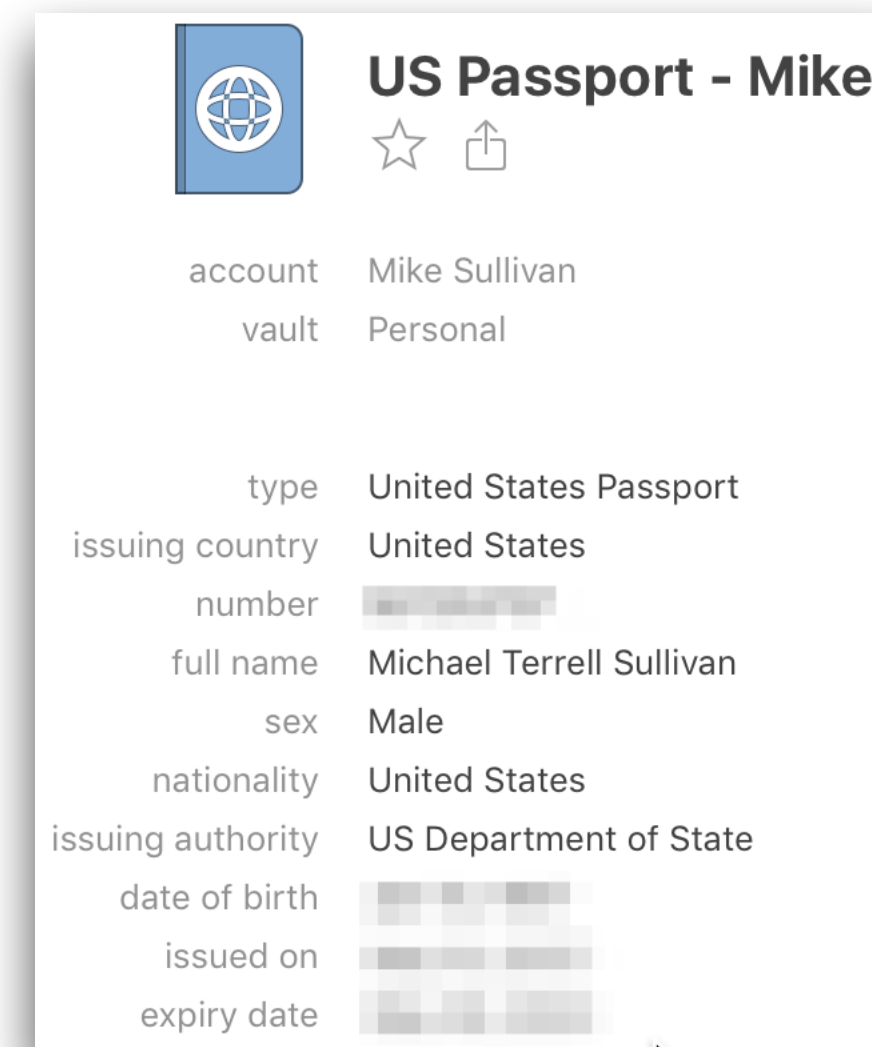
US Passport - Mike

account Mike Sullivan
vault Personal

type United States Passport
issuing country United States
number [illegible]
full name Michael Terrell Sullivan
sex Male
nationality United States
issuing authority US Department of State
date of birth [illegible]
issued on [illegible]
expiry date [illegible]